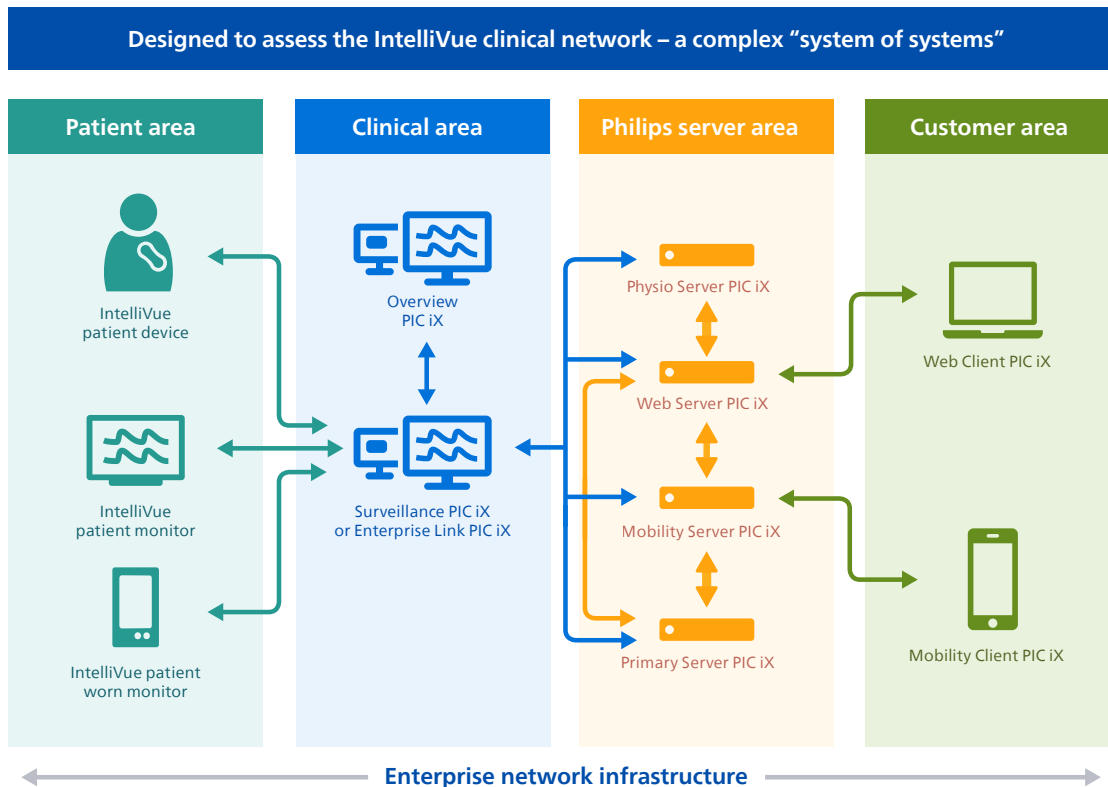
Designed to assess the IntelliVue clinical network – a complex “system of systems”

Patient area

IntelliVue patient device

IntelliVue patient monitor

IntelliVue patient worn monitor

Clinical area

Overview PIC iX

Surveillance PIC iX or Enterprise Link PIC iX

Philips server area

Physio Server PIC iX

Web Server PIC iX

Mobility Server PIC iX

Primary Server PIC iX

Customer area

Web Client PIC iX

Mobility Client PIC iX

Enterprise network infrastructure